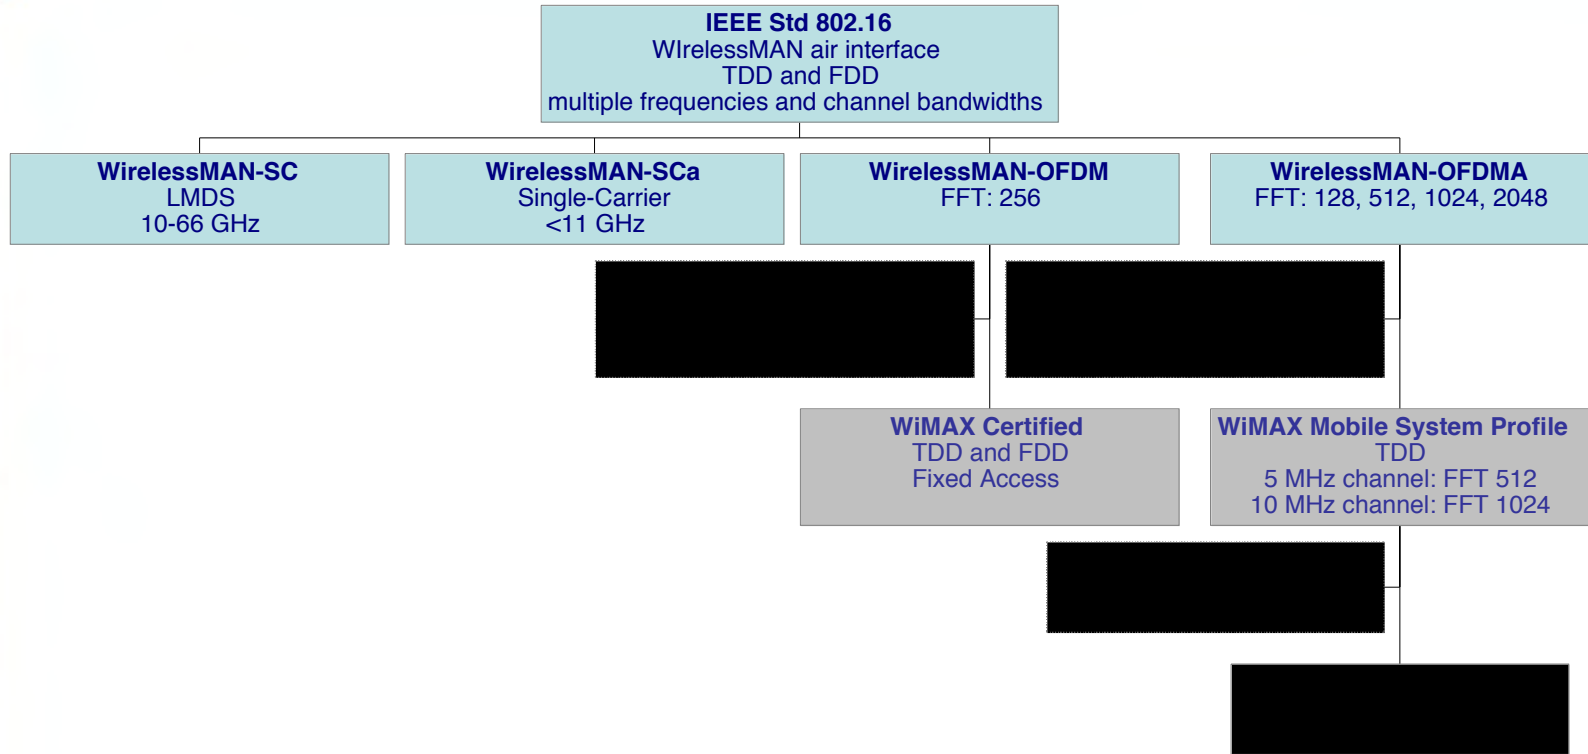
IEEE Std 802.16
WIrelessMAN air interface
TDD and FDD
multiple frequencies and channel bandwidths

WirelessMAN-SC
LMDS
10-66 GHz

WirelessMAN-SCa
Single-Carrier
<11 GHz

WirelessMAN-OFDM
FFT: 256

WirelessMAN-OFDMA
FFT: 128, 512, 1024, 2048

WiMAX Certified
TDD and FDD
Fixed Access

WiMAX Mobile System Profile
TDD
5 MHz channel: FFT 512
10 MHz channel: FFT 1024